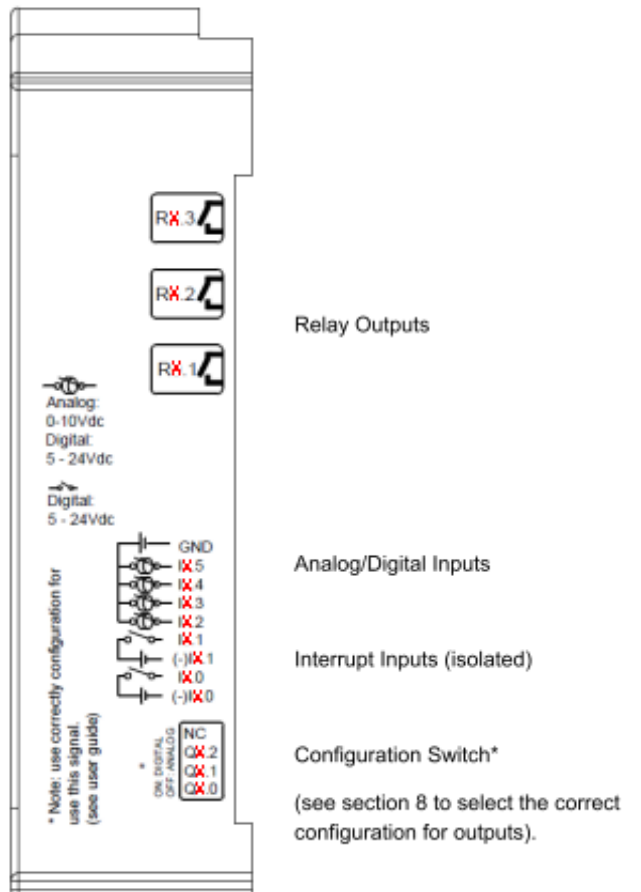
RX.3

RX.2

RX.1

Relay Outputs

Analog:
0-10Vdc
Digital:
5 - 24Vdc

Digital:
5 - 24Vdc

GND
IX 5
IX 4
IX 3
IX 2
IX 1
(-)IX 1
IX 0
(-)IX 0

Analog/Digital Inputs

Interrupt Inputs (isolated)

* Note: use correctly configuration for use this signal. (see user guide)

*
ON: DIGITAL
OFF: ANALOG

NC
QX.2
QX.1
QX.0

Configuration Switch*

(see section 8 to select the correct configuration for outputs).